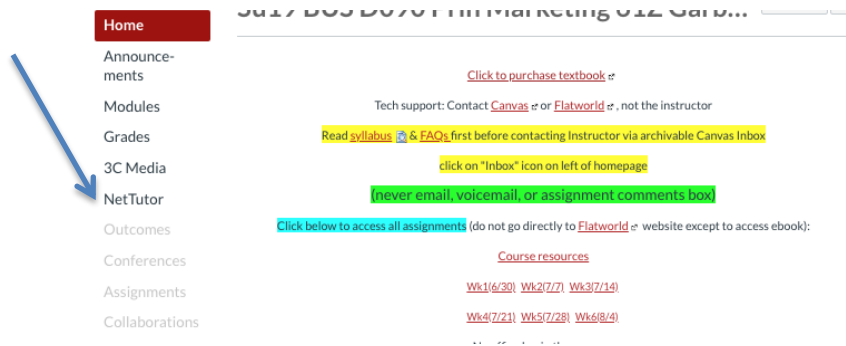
Home
Announcements
Modules
Grades
3C Media
NetTutor
Outcomes
Conferences
Assignments
Collaborations

Su17 BUS D090 Prin Marketing 01Z Garb...

Click to purchase textbook

Tech support: Contact Canvas or Flatworld, not the instructor

Read syllabus & FAQs first before contacting Instructor via archivable Canvas Inbox

click on "Inbox" icon on left of homepage

(never email, voicemail, or assignment comments box)

Click below to access all assignments (do not go directly to Flatworld website except to access ebook):

Course resources

Wk1(6/30) Wk2(7/7) Wk3(7/14)

Wk4(7/21) Wk5(7/28) Wk6(8/4)